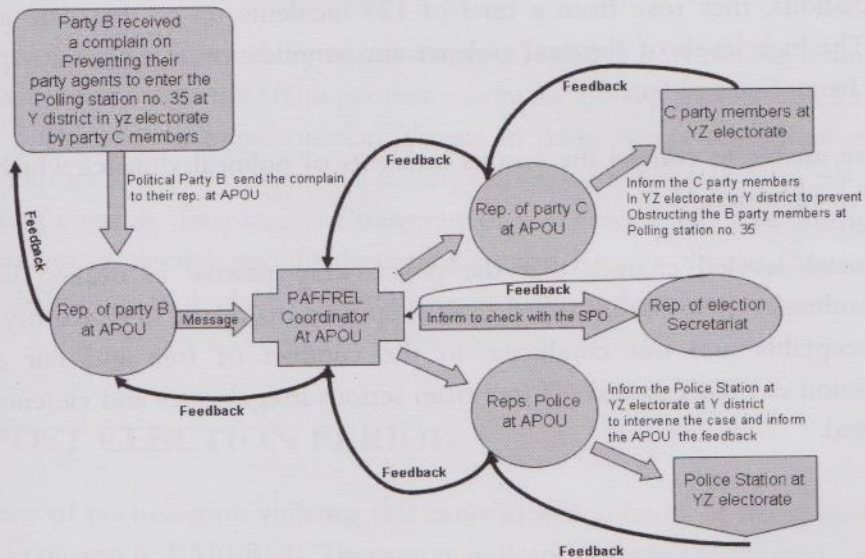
Party B received a complain on Preventing their party agents to enter the Polling station no. 35 at Y district in yz electorate by party C members

Political Party B send the complain to their rep. at APOU

Feedback

Rep. of party B at APOU

Message

PAFFREL Coordinator At APOU

Feedback

Feedback

Rep. of party C at APOU

Feedback

C party members at YZ electorate

Inform the C party members In YZ electorate in Y district to prevent Obstructing the B party members at Polling station no. 35

Feedback

Inform to check with the SPO

Rep. of election Secretariat

Reps. Police at APOU

Inform the Police Station at YZ electorate at Y district to intervene the case and inform the APOU the feedback

Feedback

Police Station at YZ electorate

Feedback